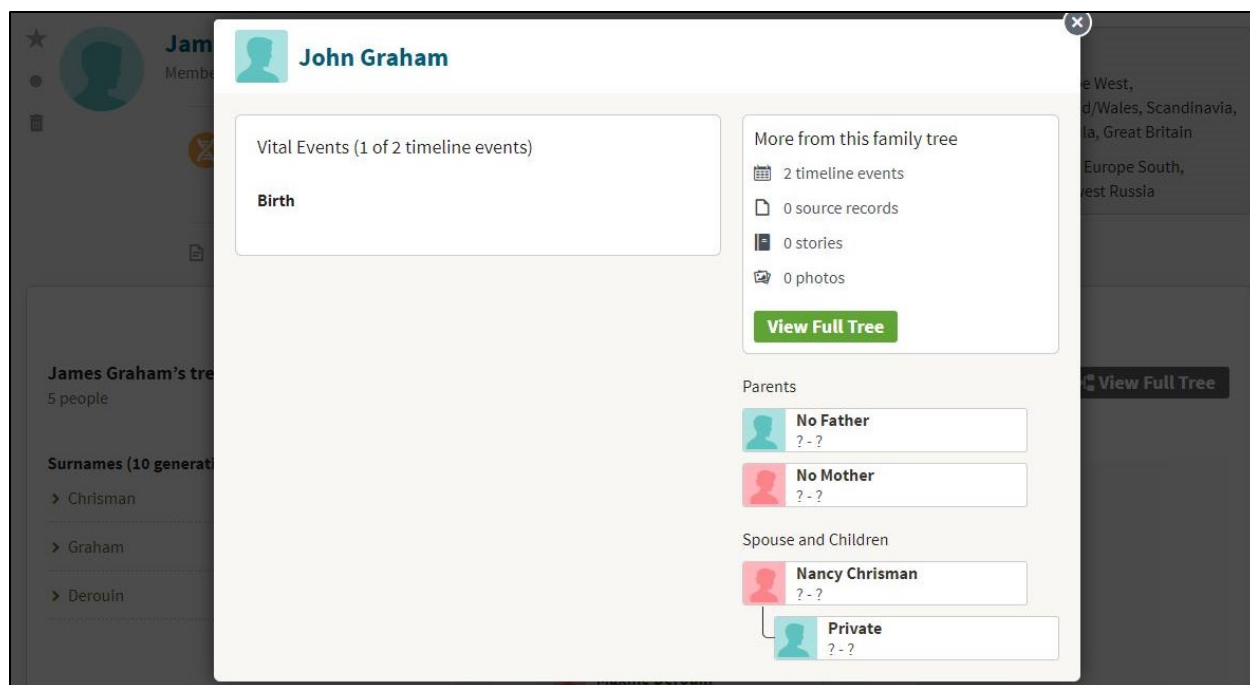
Jam
Memb

e West,
d/Wales, Scandinavia,
a, Great Britain
Europe South,
est Russia

James Graham's tre
5 people

Surnames (10 generati
> Chrisman
> Graham
> Derouin

View Full Tree

John Graham

Vital Events (1 of 2 timeline events)

Birth

More from this family tree
2 timeline events
0 source records
0 stories
0 photos
View Full Tree

Parents
No Father
? - ?
No Mother
? - ?

Spouse and Children
Nancy Chrisman
? - ?
Private
? - ?